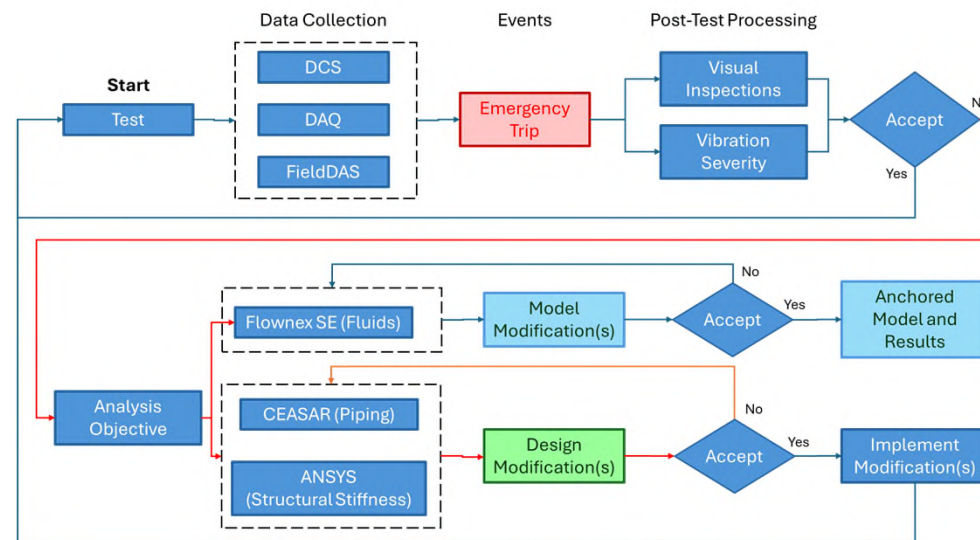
Data Collection

Events

Post-Test Processing

Start

Test

DCS

DAQ

FieldDAS

Emergency Trip

Visual Inspections

Vibration Severity

Accept

N

Yes

No

Flownex SE (Fluids)

Model Modification(s)

Accept

Yes

Anchored Model and Results

Analysis Objective

CEASAR (Piping)

ANSYS (Structural Stiffness)

No

Design Modification(s)

Accept

Yes

Implement Modification(s)